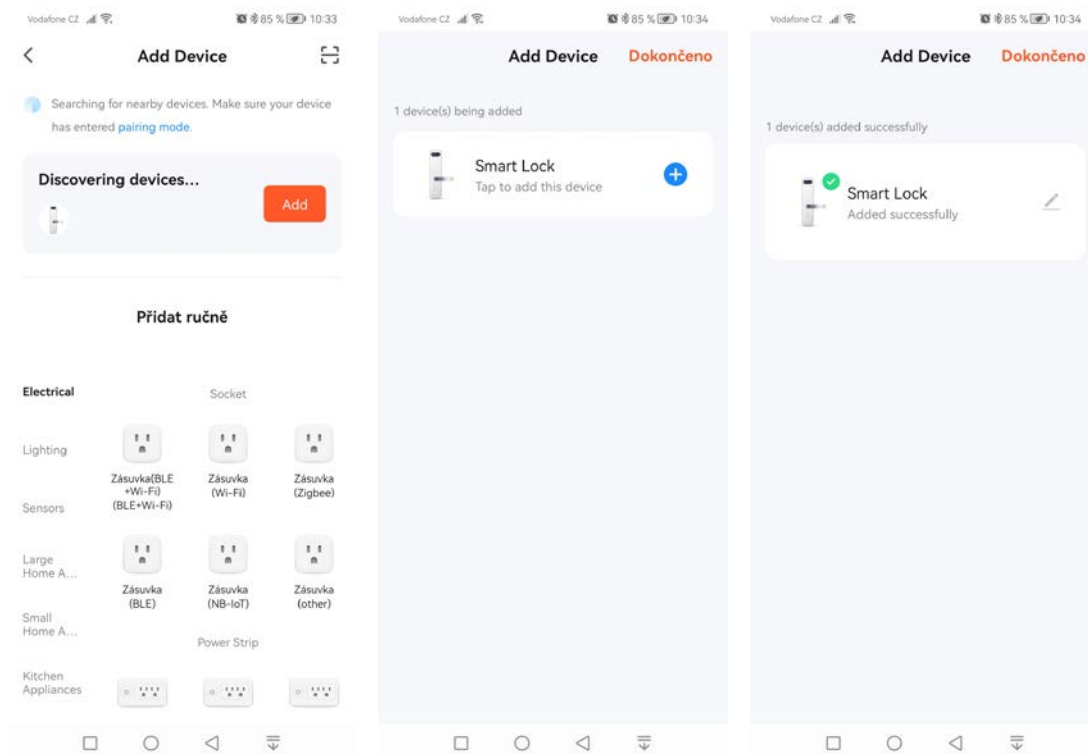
Vodafone CZ 85 % 10:33

Add Device

Searching for nearby devices. Make sure your device has entered pairing mode.

Discovering devices...

Add

Přidat ručně

Electrical

Socket

Lighting

Zásuvka(BLE +Wi-Fi) (BLE+Wi-Fi)

Zásuvka (Wi-Fi)

Zásuvka (Zigbee)

Sensors

Large Home A...

Zásuvka (BLE)

Zásuvka (NB-IoT)

Zásuvka (other)

Small Home A...

Power Strip

Kitchen Appliances

Vodafone CZ 85 % 10:34

Add Device

Dokončeno

1 device(s) being added

Smart Lock

Tap to add this device

Vodafone CZ 85 % 10:34

Add Device

Dokončeno

1 device(s) added successfully

Smart Lock

Added successfully